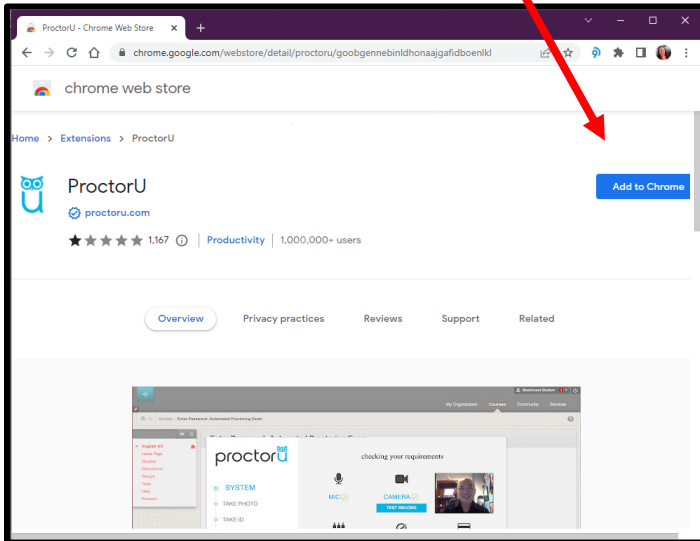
ProctorU - Chrome Web Store
chrome.google.com/webstore/detail/proctoru/goobgennebinldhonaajgafidboenlkl
chrome web store
Home > Extensions > ProctorU
ProctorU
proctoru.com
1,167 | Productivity | 1,000,000+ users
Add to Chrome
Overview Privacy practices Reviews Support Related
My Organization Courses Community Services
proctoru
checking your requirements
SYSTEM
TAKE PHOTO
TAKE ID
MIC
CAMERA
TEST RECORD